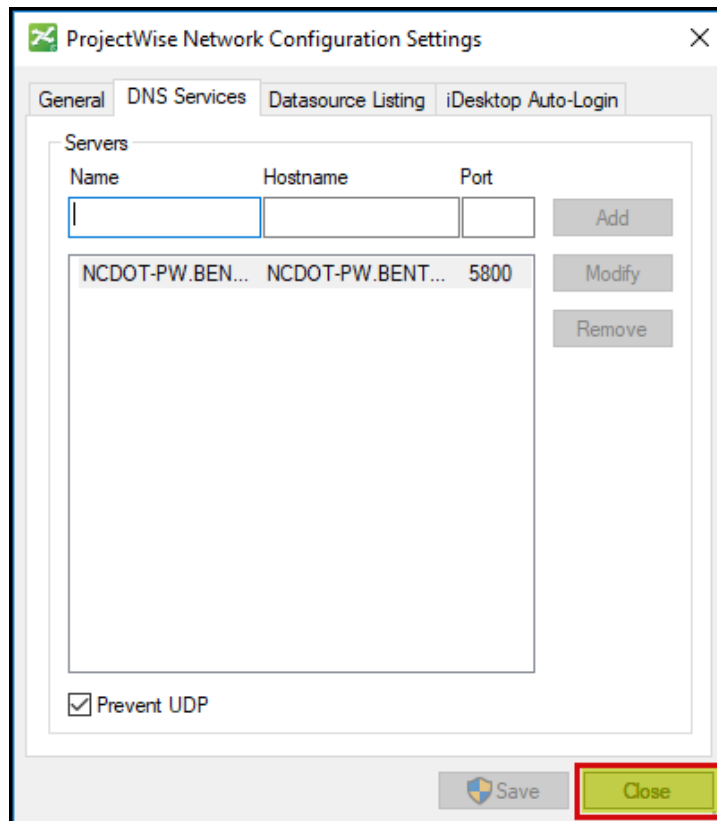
ProjectWise Network Configuration Settings

General DNS Services Datasource Listing iDesktop Auto-Login

Servers

Name Hostname Port

Add

| Name | Hostname | Port |
|---|---|---|
| NCDOT-PW.BEN... | NCDOT-PW.BENT... | 5800 |

Modify

Remove

Prevent UDP

Save Close